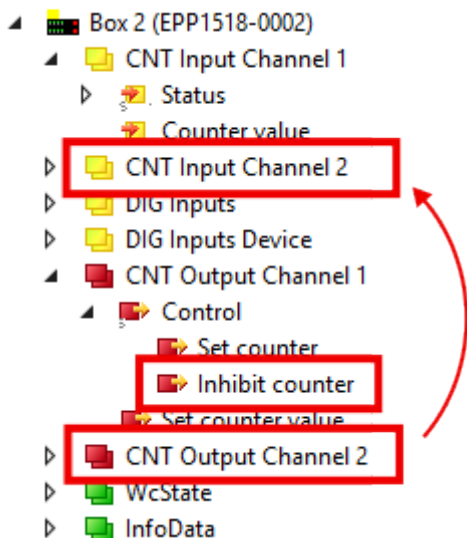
Box 2 (EPP1518-0002)
CNT Input Channel 1
Status
Counter value
CNT Input Channel 2
DIG Inputs
DIG Inputs Device
CNT Output Channel 1
Control
Set counter
Inhibit counter
Set counter value
CNT Output Channel 2
WcState
InfoData